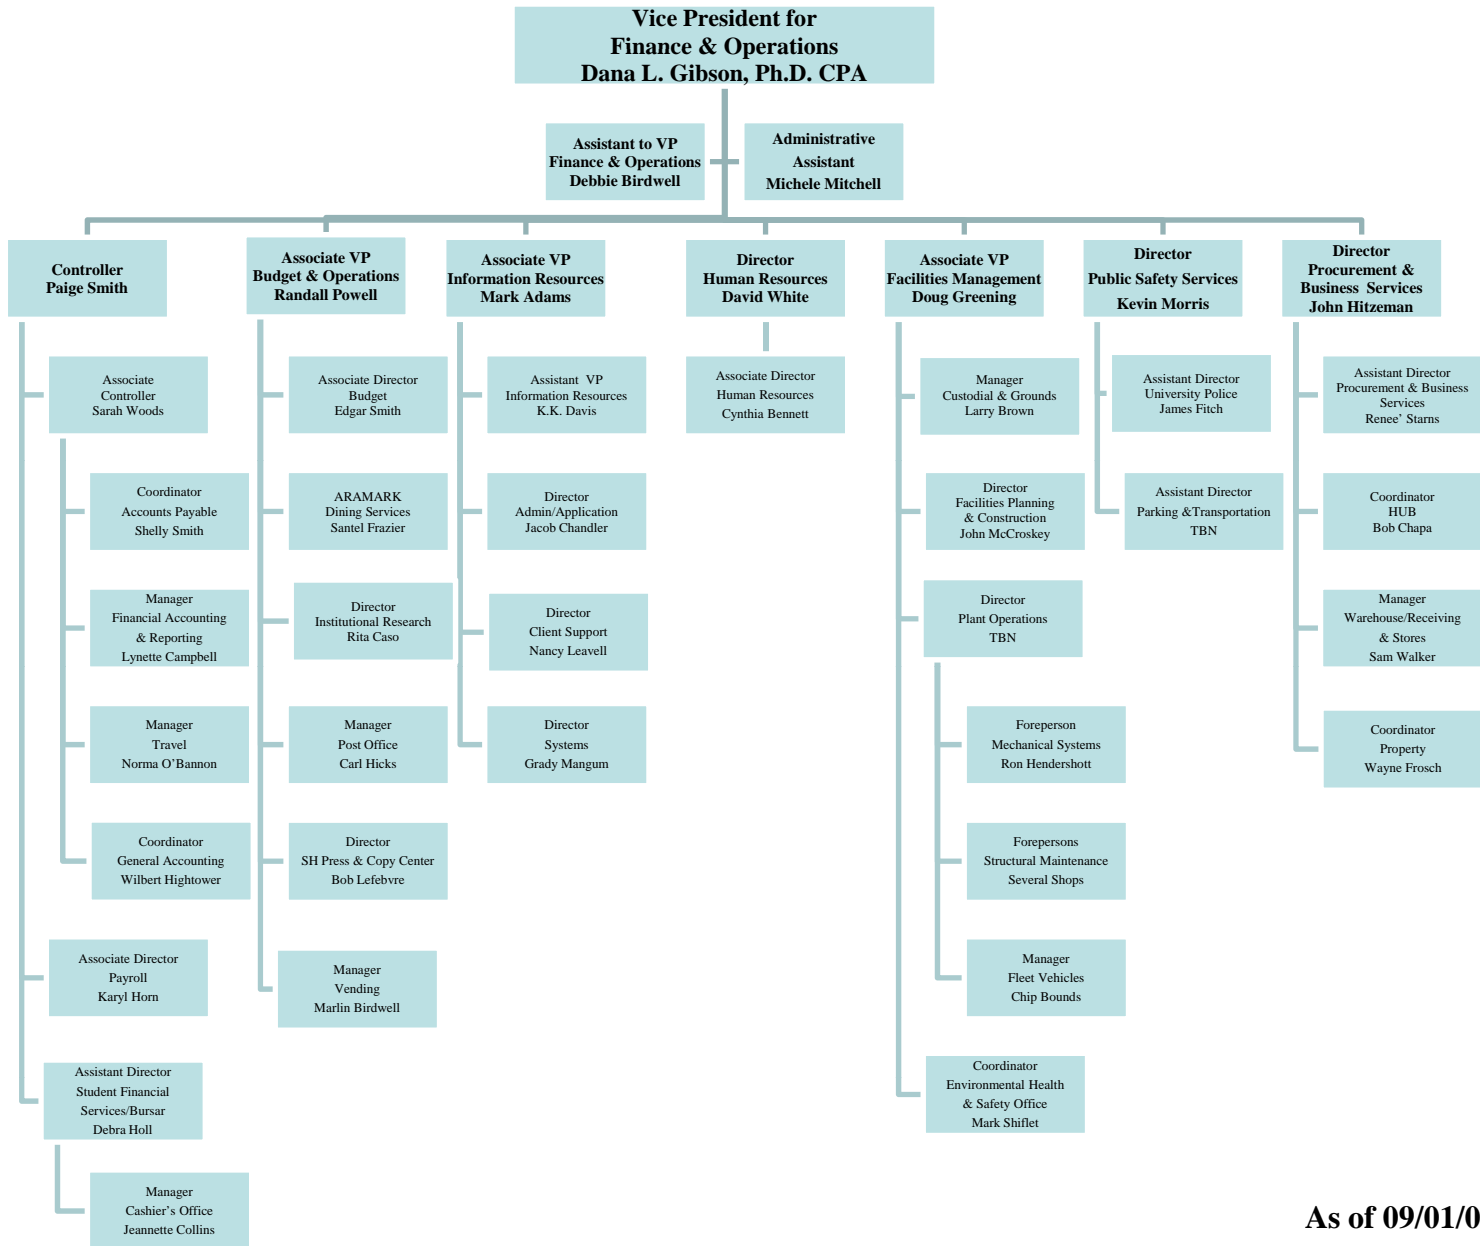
Vice President for
Finance & Operations
Dana L. Gibson, Ph.D. CPA

Assistant to VP
Finance & Operations
Debbie Birdwell

Administrative
Assistant
Michele Mitchell

Controller
Paige Smith

Associate
Controller
Sarah Woods

Coordinator
Accounts Payable
Shelly Smith

Manager
Financial Accounting
& Reporting
Lynette Campbell

Manager
Travel
Norma O'Bannon

Coordinator
General Accounting
Wilbert Hightower

Associate Director
Payroll
Karyl Horn

Assistant Director
Student Financial
Services/Bursar
Debra Holl

Manager
Cashier's Office
Jeannette Collins

Associate VP
Budget & Operations
Randall Powell

Associate Director
Budget
Edgar Smith

ARAMARK
Dining Services
Santel Frazier

Director
Institutional Research
Rita Caso

Manager
Post Office
Carl Hicks

Director
SH Press & Copy Center
Bob Lefebvre

Manager
Vending
Marlin Birdwell

Associate VP
Information Resources
Mark Adams

Assistant VP
Information Resources
K.K. Davis

Director
Admin/Application
Jacob Chandler

Director
Client Support
Nancy Leavell

Director
Systems
Grady Mangum

Director
Human Resources
David White

Associate Director
Human Resources
Cynthia Bennett

Associate VP
Facilities Management
Doug Greening

Manager
Custodial & Grounds
Larry Brown

Director
Facilities Planning
& Construction
John McCroskey

Director
Plant Operations
TBN

Foreperson
Mechanical Systems
Ron Hendershott

Forepersons
Structural Maintenance
Several Shops

Manager
Fleet Vehicles
Chip Bounds

Coordinator
Environmental Health
& Safety Office
Mark Shiflet

Director
Public Safety Services
Kevin Morris

Assistant Director
University Police
James Fitch

Assistant Director
Parking &Transportation
TBN

Director
Procurement &
Business Services
John Hitzeman

Assistant Director
Procurement & Business
Services
Renee' Starns

Coordinator
HUB
Bob Chapa

Manager
Warehouse/Receiving
& Stores
Sam Walker

Coordinator
Property
Wayne Frosch

As of 09/01/0